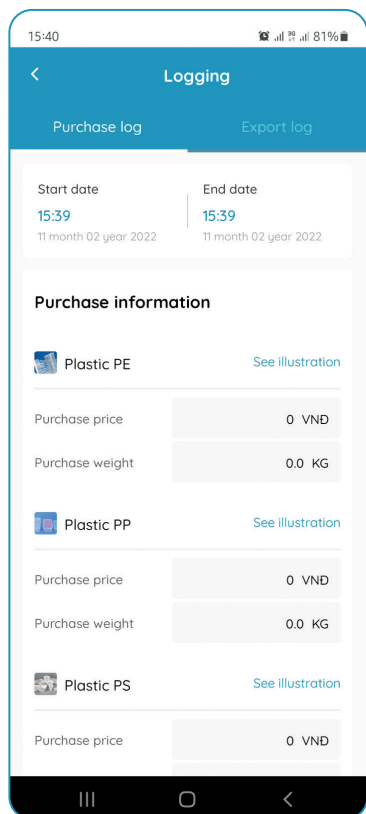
15:40 81%

<

Logging

Purchase log

Export log

Start date
15:39
11 month 02 year 2022

End date
15:39
11 month 02 year 2022

Purchase information

Plastic PE
See illustration

Purchase price
0 VNĐ

Purchase weight
0.0 KG

Plastic PP
See illustration

Purchase price
0 VNĐ

Purchase weight
0.0 KG

Plastic PS
See illustration

Purchase price
0 VNĐ